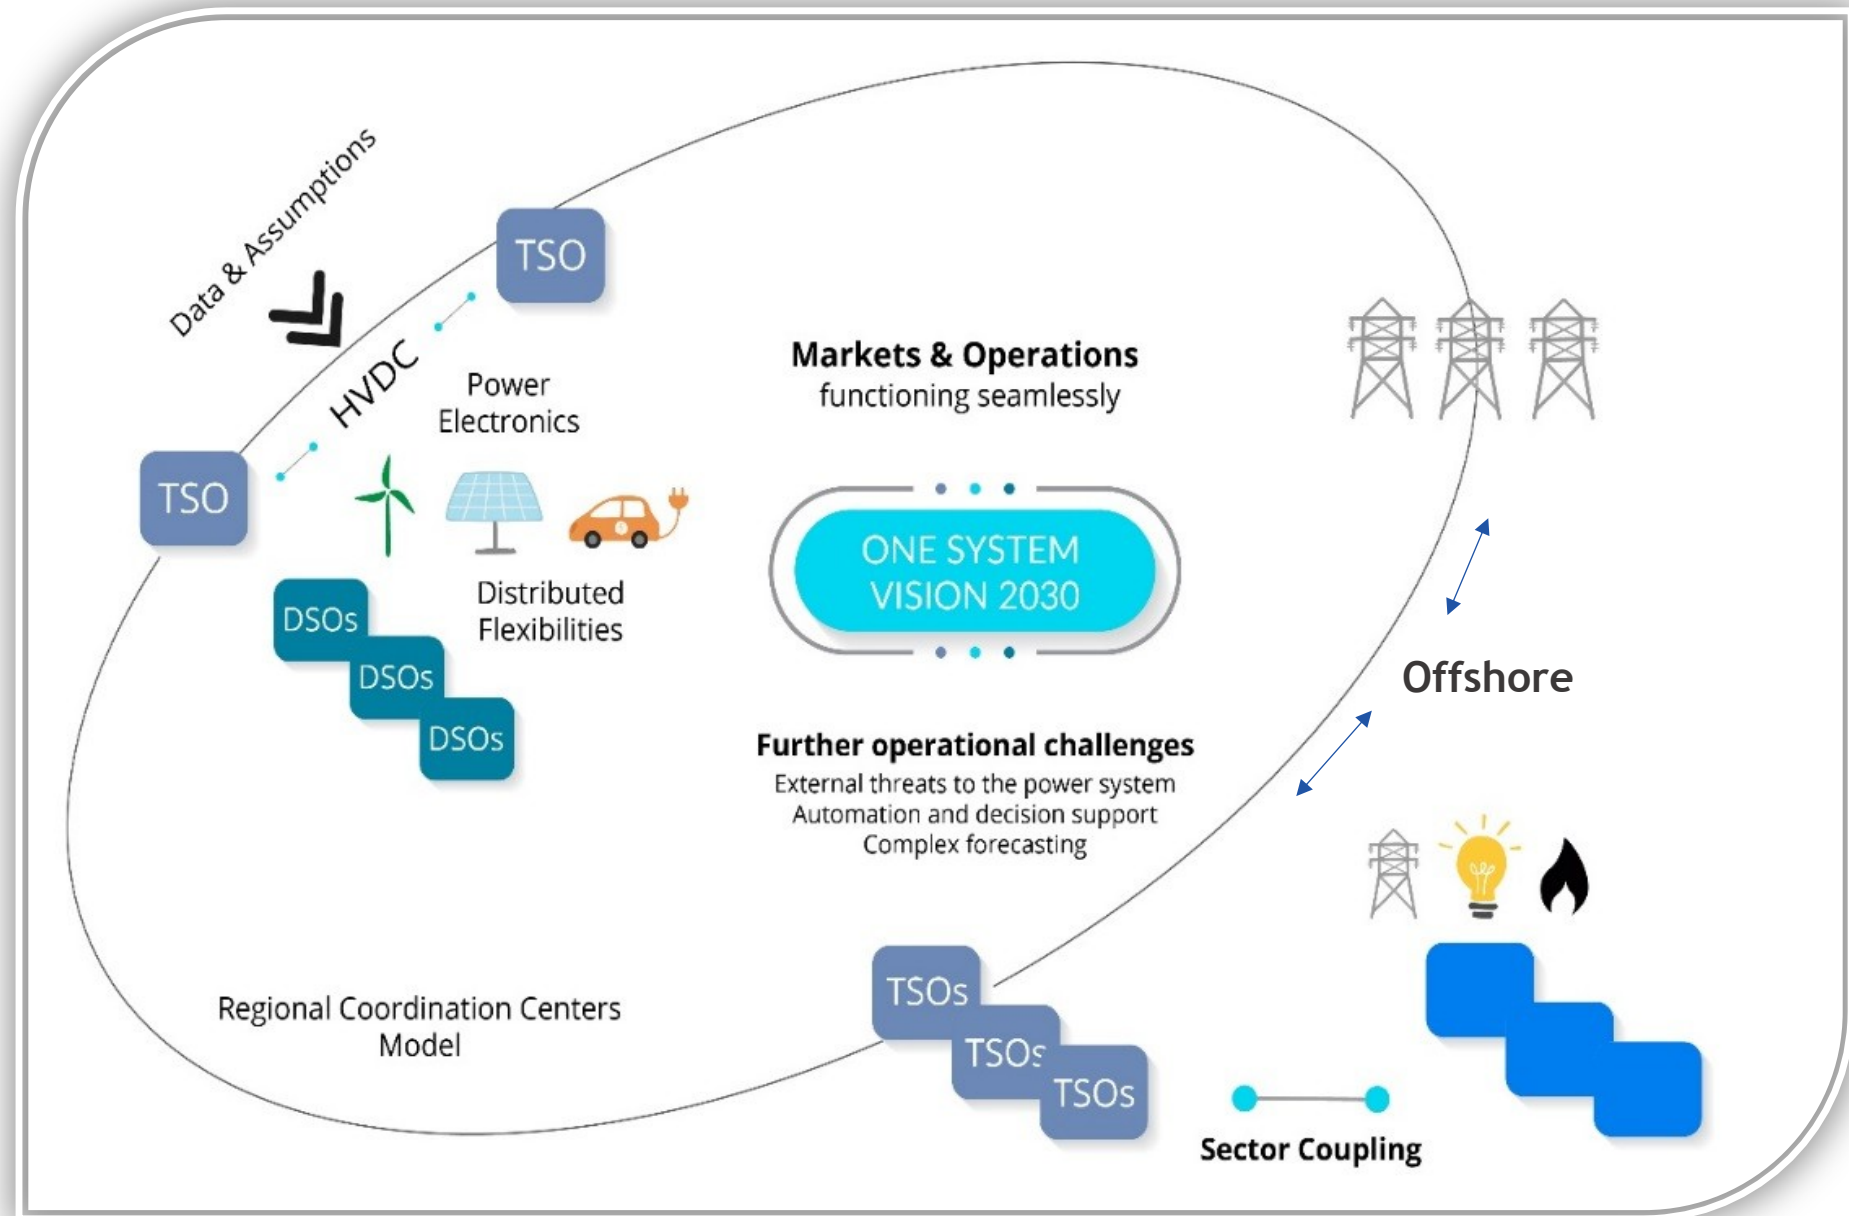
Data & Assumptions

TSO

HVDC

Power Electronics

TSO

Markets & Operations
functioning seamlessly

ONE SYSTEM VISION 2030

Distributed Flexibilities

DSOs
DSOs
DSOs

Offshore

Further operational challenges
External threats to the power system
Automation and decision support
Complex forecasting

Regional Coordination Centers Model

TSOs
TSOs
TSOs

Sector Coupling